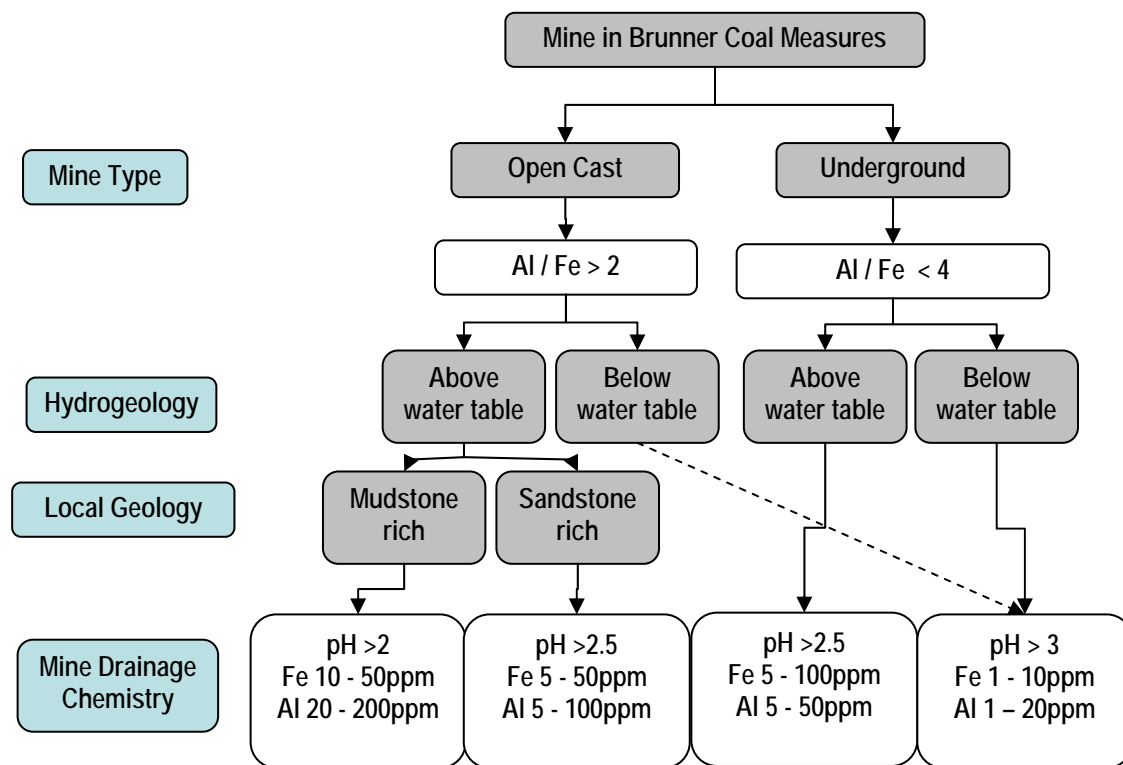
Mine in Brunner Coal Measures

Mine Type

Open Cast

Underground

Al / Fe > 2

Al / Fe < 4

Hydrogeology

Above water table

Below water table

Above water table

Below water table

Local Geology

Mudstone rich

Sandstone rich

Mine Drainage Chemistry

pH >2
Fe 10 - 50ppm
Al 20 - 200ppm

pH >2.5
Fe 5 - 50ppm
Al 5 - 100ppm

pH >2.5
Fe 5 - 100ppm
Al 5 - 50ppm

pH > 3
Fe 1 - 10ppm
Al 1 – 20ppm